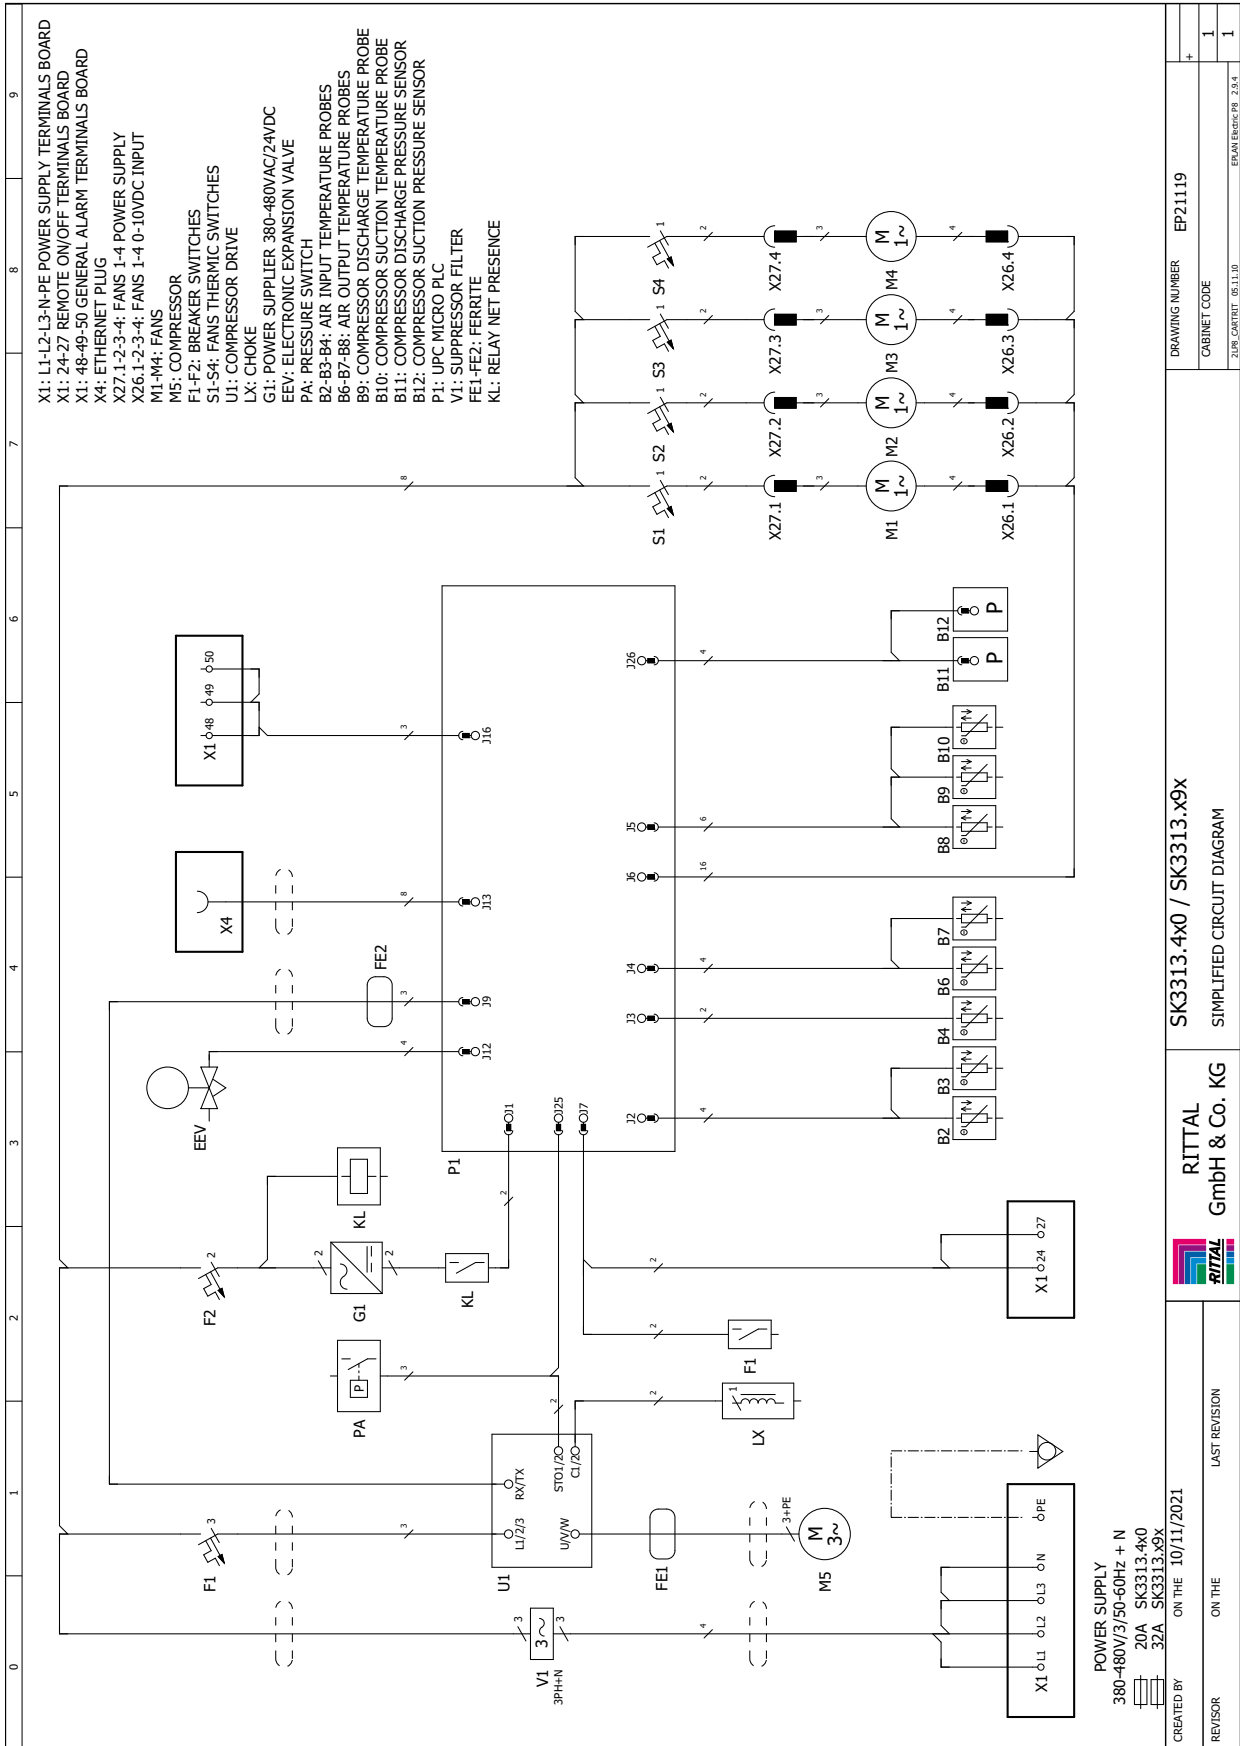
X1: L1-L2-L3-N-PE POWER SUPPLY TERMINALS BOARD
X1: 24-27 REMOTE ON/OFF TERMINALS BOARD
X1: 48-49-50 GENERAL ALARM TERMINALS BOARD
X4: ETHERNET PLUG
X27.1-2-3-4: FANS 1-4 POWER SUPPLY
X26.1-2-3-4: FANS 1-4 0-10VDC INPUT
M1-M4: FANS
M5: COMPRESSOR
F1-F2: BREAKER SWITCHES
S1-S4: FANS THERMIC SWITCHES
U1: COMPRESSOR DRIVE
LX: CHOKE
G1: POWER SUPPLIER 380-480VAC/24VDC
EEV: ELECTRONIC EXPANSION VALVE
PA: PRESSURE SWITCH
B2-B3-B4: AIR INPUT TEMPERATURE PROBES
B6-B7-B8: AIR OUTPUT TEMPERATURE PROBES
B9: COMPRESSOR DISCHARGE TEMPERATURE PROBE
B10: COMPRESSOR SUCTION TEMPERATURE PROBE
B11: COMPRESSOR DISCHARGE PRESSURE SENSOR
B12: COMPRESSOR SUCTION PRESSURE SENSOR
P1: UPC MICRO PLC
V1: SUPPRESSOR FILTER
FE1-FE2: FERRITE
KL: RELAY NET PRESENCE

S1 S2 S3 S4
X27.1 X27.2 X27.3 X27.4
M1 M2 M3 M4
M $1\sim$
X26.1 X26.2 X26.3 X26.4

X1 48 49 50
J16
X4
J13
FE2
J9
J12
EEV
J1 J25 J7
P1
J26 J5 J6 J4 J3 J2
B12 B11 P
B10 B9 B8 B7 B6 B4 B3 B2
KL
F2
G1
KL
X1 24 27
PA
P
F1
LX
U1
RX/TX
L1/2/3
U/V/W
STO1/2
C1/2
FE1
M5
M $3\sim$
3+PE
F1
V1
3PH+N
$3\sim$
X1 L1 L2 L3 N PE

POWER SUPPLY
380-480V/3/50-60Hz + N
20A SK3313.4x0
32A SK3313.x9x

CREATED BY ON THE 10/11/2021
REVISOR ON THE LAST REVISION
RITTAL
RITTAL GmbH & Co. KG
SK3313.4x0 / SK3313.x9x
SIMPLIFIED CIRCUIT DIAGRAM
DRAWING NUMBER EP21119
CABINET CODE
2UP8_CARTRIT 05.11.10
EPLAN Electric P8 2.9.4
+
1
1
0 1 2 3 4 5 6 7 8 9